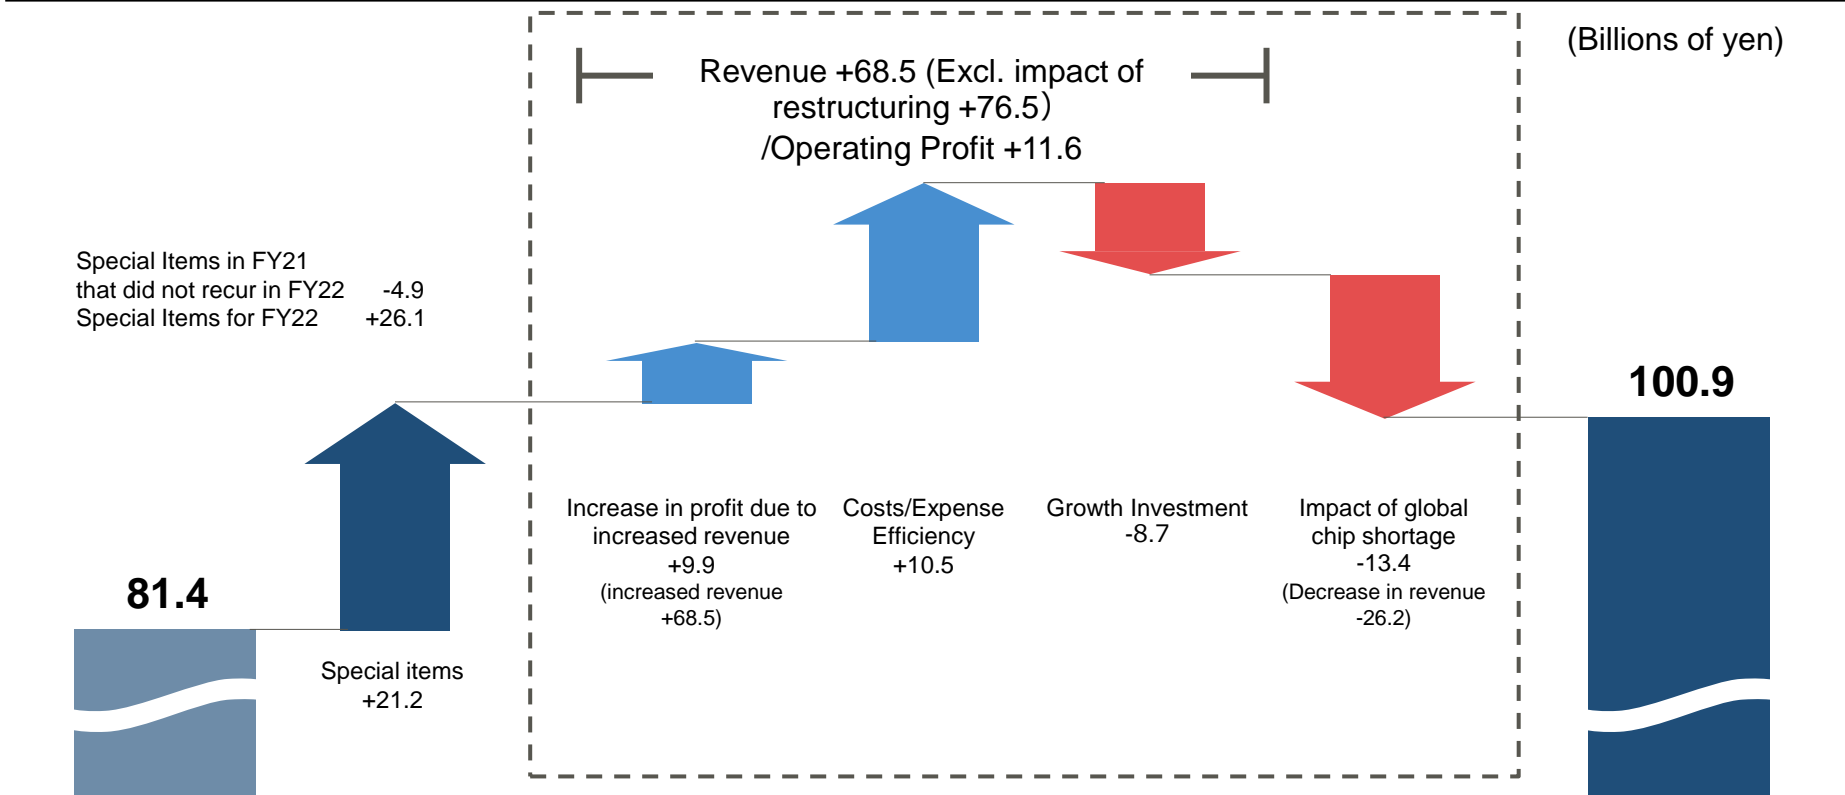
(Billions of yen)

Revenue +68.5 (Excl. impact of restructuring +76.5) /Operating Profit +11.6

Special Items in FY21 that did not recur in FY22 -4.9
Special Items for FY22 +26.1

100.9

81.4

Increase in profit due to increased revenue +9.9 (increased revenue +68.5)

Costs/Expense Efficiency +10.5

Growth Investment -8.7

Impact of global chip shortage -13.4 (Decrease in revenue -26.2)

Special items +21.2